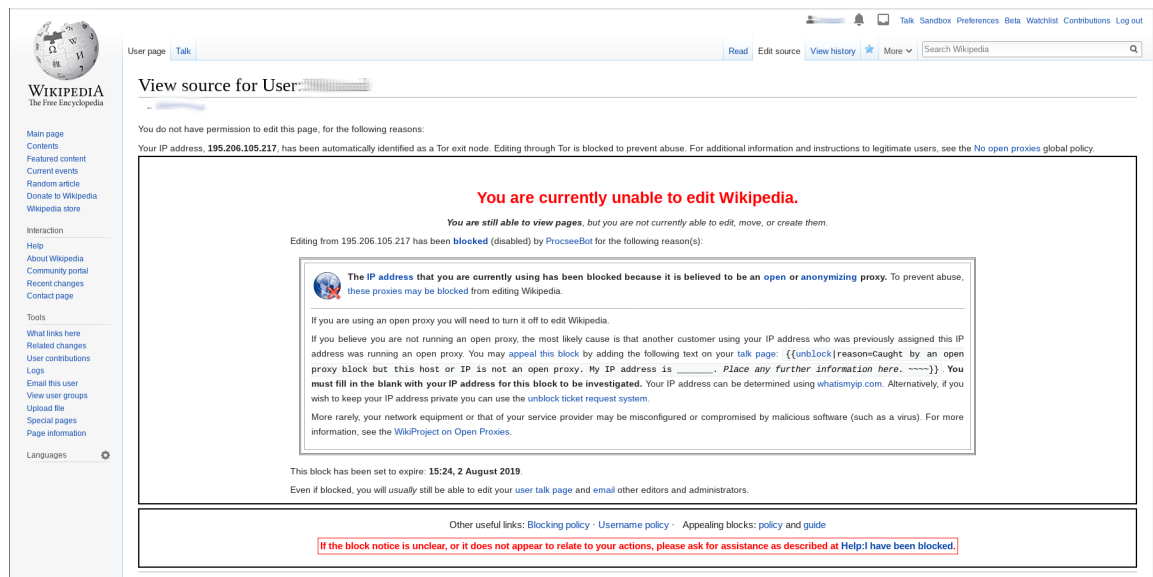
Talk Sandbox Preferences Beta Watchlist Contributions Log out

WIKIPEDIA
The Free Encyclopedia

User page Talk

Read Edit source View history More Search Wikipedia

View source for User:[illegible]

← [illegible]

Main page
Contents
Featured content
Current events
Random article
Donate to Wikipedia
Wikipedia store

Interaction
Help
About Wikipedia
Community portal
Recent changes
Contact page

Tools
What links here
Related changes
User contributions
Logs
Email this user
View user groups
Upload file
Special pages
Page information

Languages

You do not have permission to edit this page, for the following reasons:

Your IP address, **195.206.105.217**, has been automatically identified as a Tor exit node. Editing through Tor is blocked to prevent abuse. For additional information and instructions to legitimate users, see the No open proxies global policy.

You are currently unable to edit Wikipedia.

*You are still able to view pages, but you are not currently able to edit, move, or create them.*

Editing from 195.206.105.217 has been **blocked** (disabled) by ProcseeBot for the following reason(s):

**The IP address that you are currently using has been blocked because it is believed to be an open or anonymizing proxy.** To prevent abuse, these proxies may be blocked from editing Wikipedia.

If you are using an open proxy you will need to turn it off to edit Wikipedia.

If you believe you are not running an open proxy, the most likely cause is that another customer using your IP address who was previously assigned this IP address was running an open proxy. You may appeal this block by adding the following text on your talk page: {{unblock|reason=Caught by an open proxy block but this host or IP is not an open proxy. My IP address is _______. *Place any further information here.* ~~~~}}. **You must fill in the blank with your IP address for this block to be investigated.** Your IP address can be determined using whatismyip.com. Alternatively, if you wish to keep your IP address private you can use the unblock ticket request system.

More rarely, your network equipment or that of your service provider may be misconfigured or compromised by malicious software (such as a virus). For more information, see the WikiProject on Open Proxies.

This block has been set to expire: **15:24, 2 August 2019**.

Even if blocked, you will *usually* still be able to edit your user talk page and email other editors and administrators.

Other useful links: Blocking policy · Username policy · Appealing blocks: policy and guide

If the block notice is unclear, or it does not appear to relate to your actions, please ask for assistance as described at Help:I have been blocked.